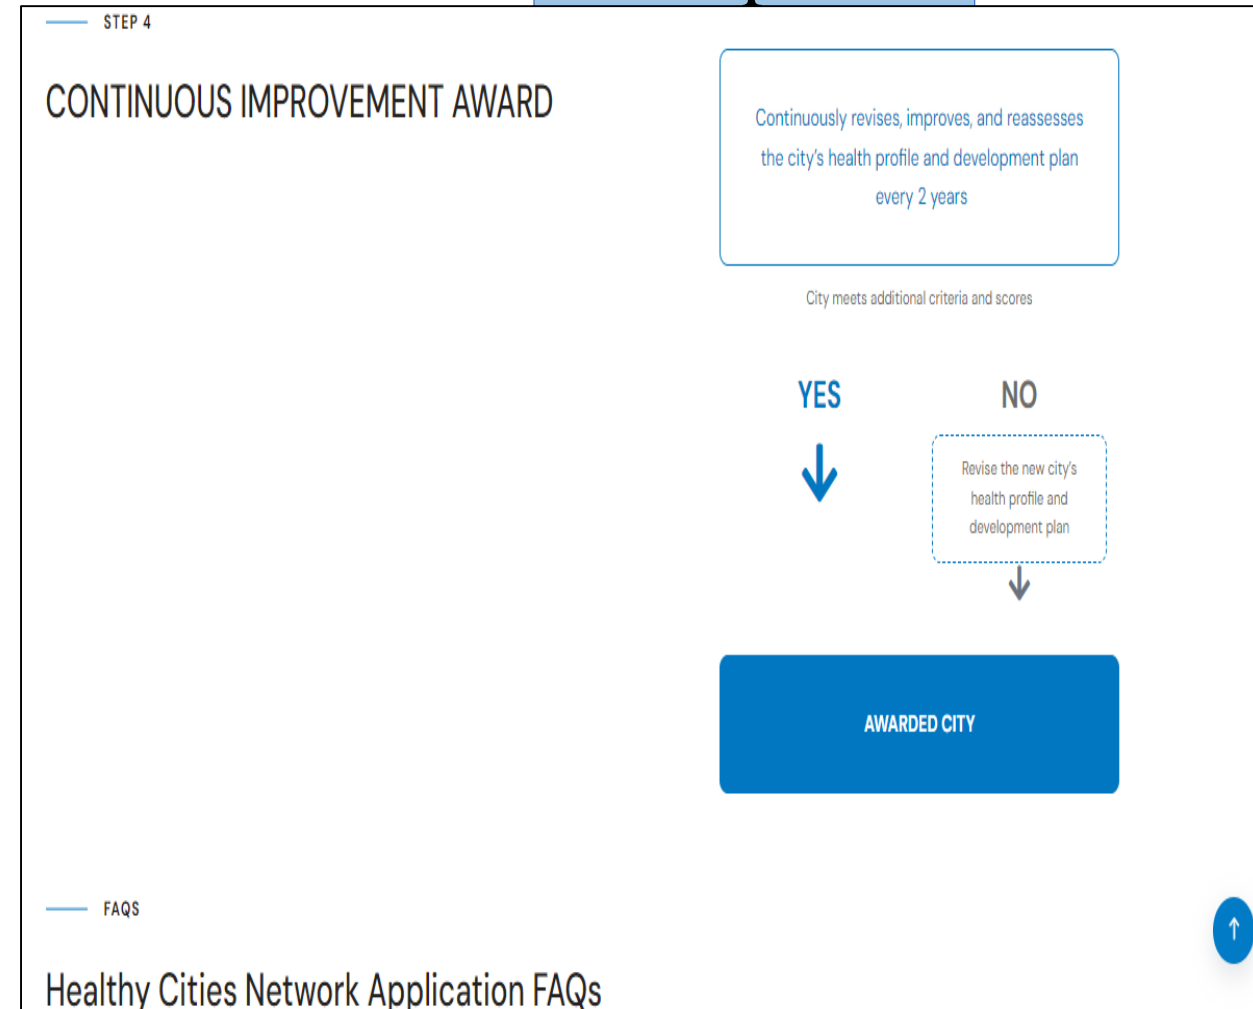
STEP 4

CONTINUOUS IMPROVEMENT AWARD

Continuously revises, improves, and reassesses the city's health profile and development plan every 2 years

City meets additional criteria and scores

YES

NO

Revise the new city's health profile and development plan

AWARDED CITY

FAQS

Healthy Cities Network Application FAQs